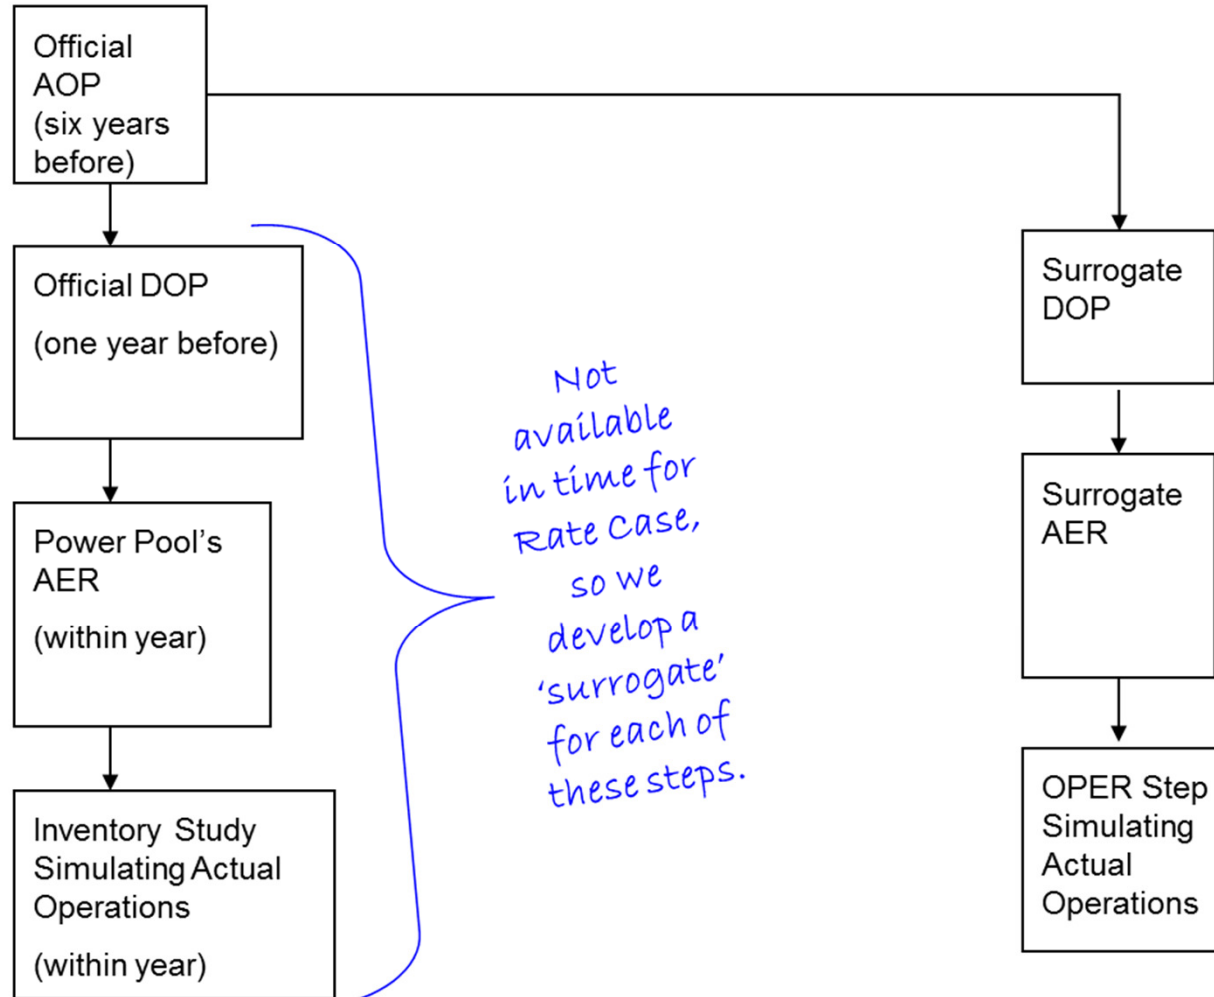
Official AOP (six years before)

Official DOP

(one year before)

Power Pool's AER

(within year)

Inventory Study Simulating Actual Operations

(within year)

Not available in time for Rate Case, so we develop a 'surrogate' for each of these steps.

Surrogate DOP

Surrogate AER

OPER Step Simulating Actual Operations